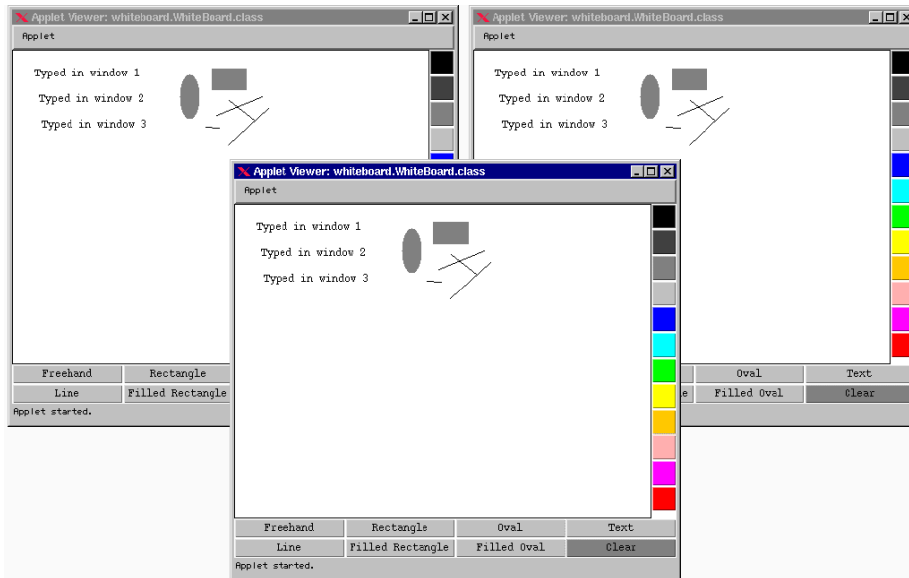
Applet Viewer: whiteboard.WhiteBoard.class
Applet
Typed in window 1
Typed in window 2
Typed in window 3
Freehand
Rectangle
Line
Filled Rectangle
Applet started.

Applet Viewer: whiteboard.WhiteBoard.class
Applet
Typed in window 1
Typed in window 2
Typed in window 3
Oval
Text
e
Filled Oval
Clear

Applet Viewer: whiteboard.WhiteBoard.class
Applet
Typed in window 1
Typed in window 2
Typed in window 3
Freehand
Rectangle
Oval
Text
Line
Filled Rectangle
Filled Oval
Clear
Applet started.